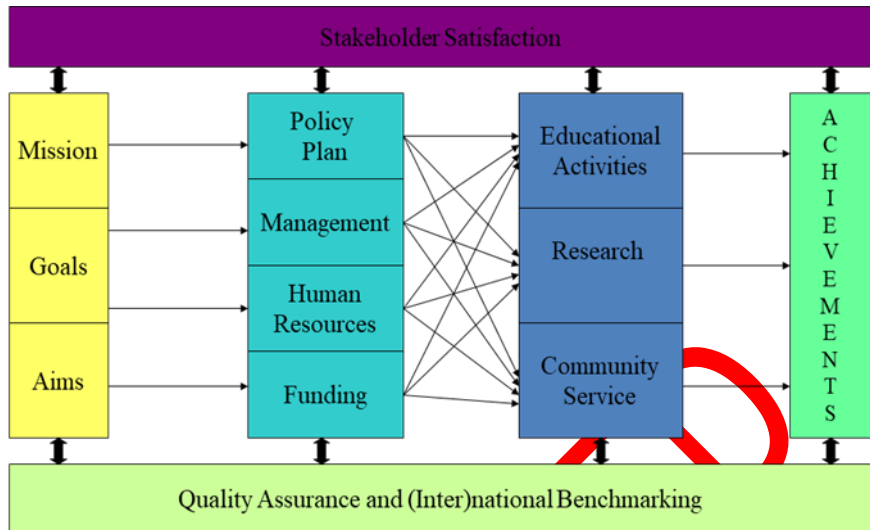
Stakeholder Satisfaction

Mission

Goals

Aims

Policy Plan

Management

Human Resources

Funding

Educational Activities

Research

Community Service

A C H I E V E M E N T S

Quality Assurance and (Inter)national Benchmarking